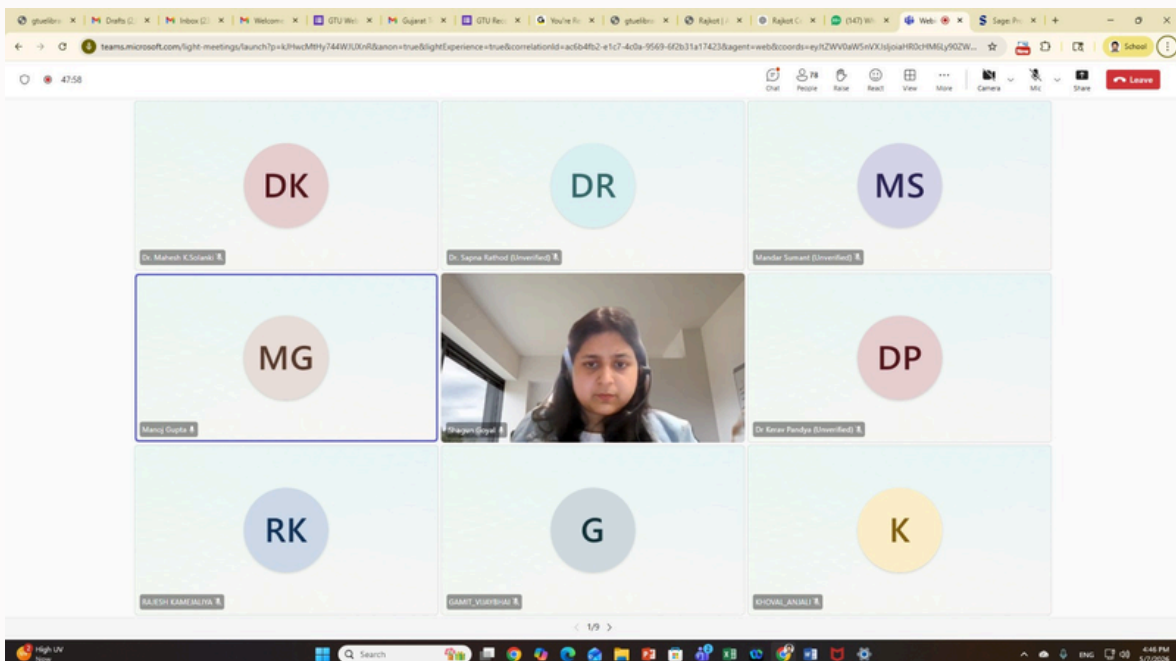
gtuelibr | Drafts | Inbox | Welcom | GTU We | Gujarat | GTU Re | You're | gtuelibr | Rajkot | Rajkot | (147) W | Web | Sage: Pr

teams.microsoft.com/light-meetings/launch?p=kJHwcMtHy744WJUXnR&anon=true&lightExperience=true&correlationId=ac6b4fb2-e1c7-4c0a-9569-6f2b31a17423&agent=web&coords=eyJtZWV0aW5nVXJsIjoiaHR0cHM6Ly90ZW...

School

47:58

Chat People 78 Raise React View More Camera Mic Share Leave

DK
Dr. Mahesh K.Solanki

DR
Dr. Sapna Rathod (Unverified)

MS
Mandar Sumant (Unverified)

MG
Manoj Gupta

Shagun Goyal

DP
Dr Kerav Pandya (Unverified)

RK
RAJESH KAMEJALIYA

G
GAMIT_VIJAYBHAI

K
KHOVAL_ANJALI

1/9

High UV Now

Search

ENG 4:46 PM